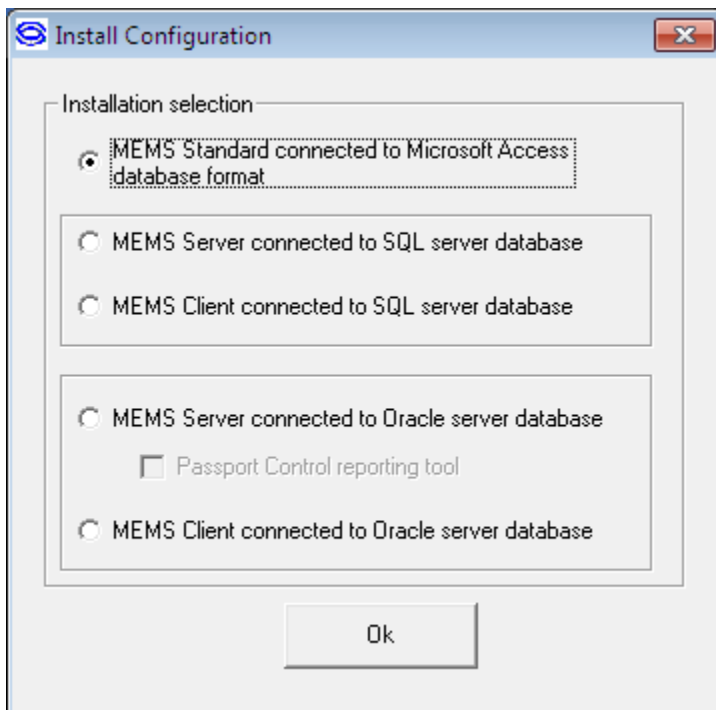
Install Configuration

Installation selection

MEMS Standard connected to Microsoft Access database format

MEMS Server connected to SQL server database

MEMS Client connected to SQL server database

MEMS Server connected to Oracle server database

Passport Control reporting tool

MEMS Client connected to Oracle server database

Ok